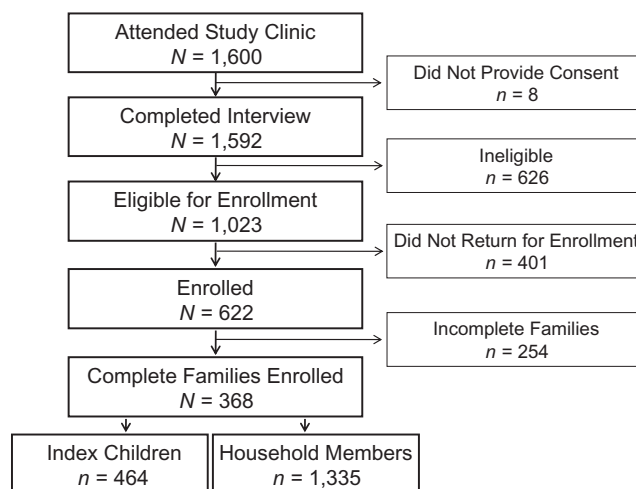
Attended Study Clinic
$N$ = 1,600

Did Not Provide Consent
$n$ = 8

Completed Interview
$N$ = 1,592

Ineligible
$n$ = 626

Eligible for Enrollment
$N$ = 1,023

Did Not Return for Enrollment
$n$ = 401

Enrolled
$N$ = 622

Incomplete Families
$n$ = 254

Complete Families Enrolled
$N$ = 368

Index Children
$n$ = 464

Household Members
$n$ = 1,335